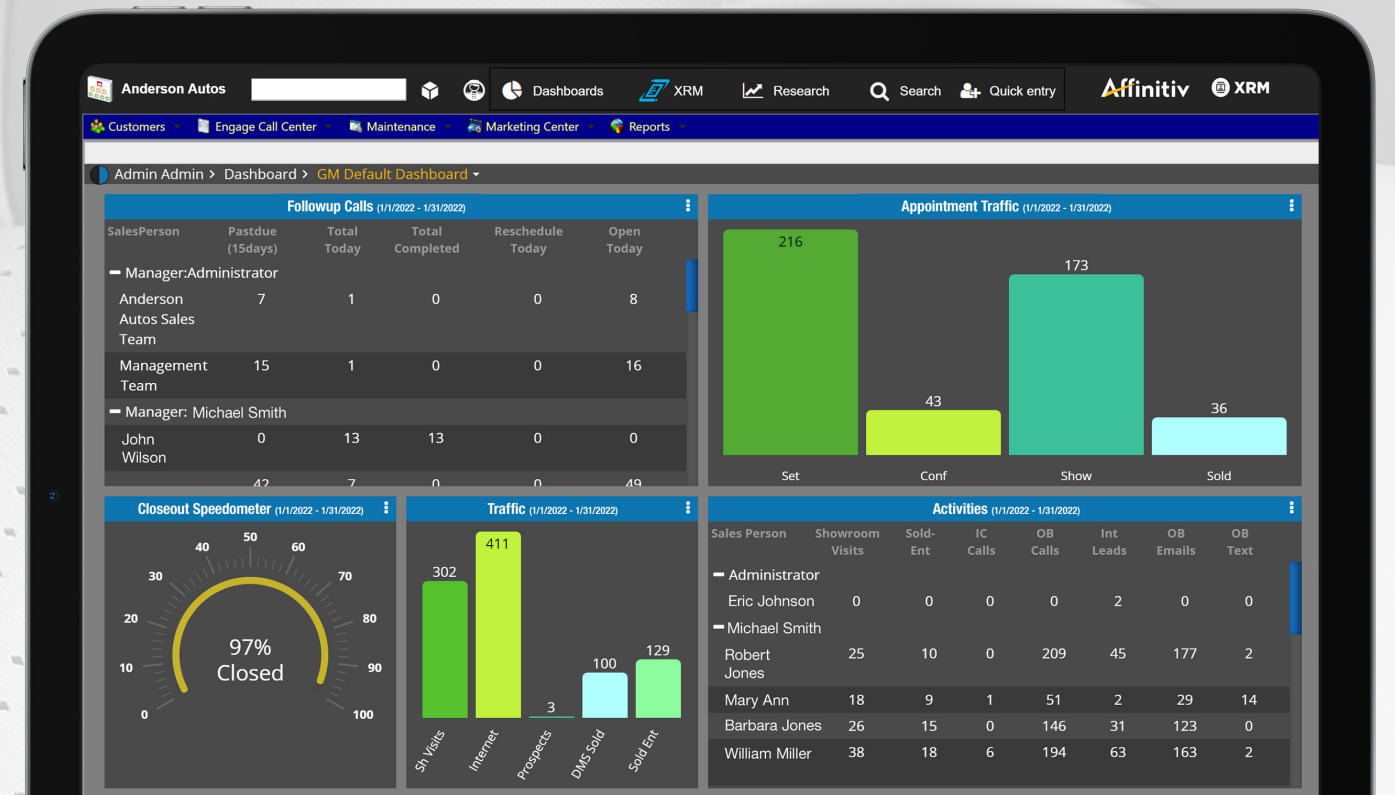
Anderson Autos

Dashboards XRM Research Search Quick entry

Affinitiv XRM

Customers Engage Call Center Maintenance Marketing Center Reports

Admin Admin > Dashboard > GM Default Dashboard

Followup Calls (1/1/2022 - 1/31/2022)

| SalesPerson | Pastdue (15days) | Total Today | Total Completed | Reschedule Today | Open Today |
|---|---|---|---|---|---|
| Manager:Administrator | | | | | |
| Anderson Autos Sales Team | 7 | 1 | 0 | 0 | 8 |
| Management Team | 15 | 1 | 0 | 0 | 16 |
| Manager: Michael Smith | | | | | |
| John Wilson | 0 | 13 | 13 | 0 | 0 |
| | 42 | 7 | 0 | 0 | 49 |

Appointment Traffic (1/1/2022 - 1/31/2022)

216 43 173 36

Set Conf Show Sold

Closeout Speedometer (1/1/2022 - 1/31/2022)

0 10 20 30 40 50 60 70 80 90 100

97% Closed

Traffic (1/1/2022 - 1/31/2022)

302 411 3 100 129

Sh Visits Internet Prospects DMS Sold Sold Ent

Activities (1/1/2022 - 1/31/2022)

| Sales Person | Showroom Visits | Sold-Ent | IC Calls | OB Calls | Int Leads | OB Emails | OB Text |
|---|---|---|---|---|---|---|---|
| Administrator | | | | | | | |
| Eric Johnson | 0 | 0 | 0 | 0 | 2 | 0 | 0 |
| Michael Smith | | | | | | | |
| Robert Jones | 25 | 10 | 0 | 209 | 45 | 177 | 2 |
| Mary Ann | 18 | 9 | 1 | 51 | 2 | 29 | 14 |
| Barbara Jones | 26 | 15 | 0 | 146 | 31 | 123 | 0 |
| William Miller | 38 | 18 | 6 | 194 | 63 | 163 | 2 |